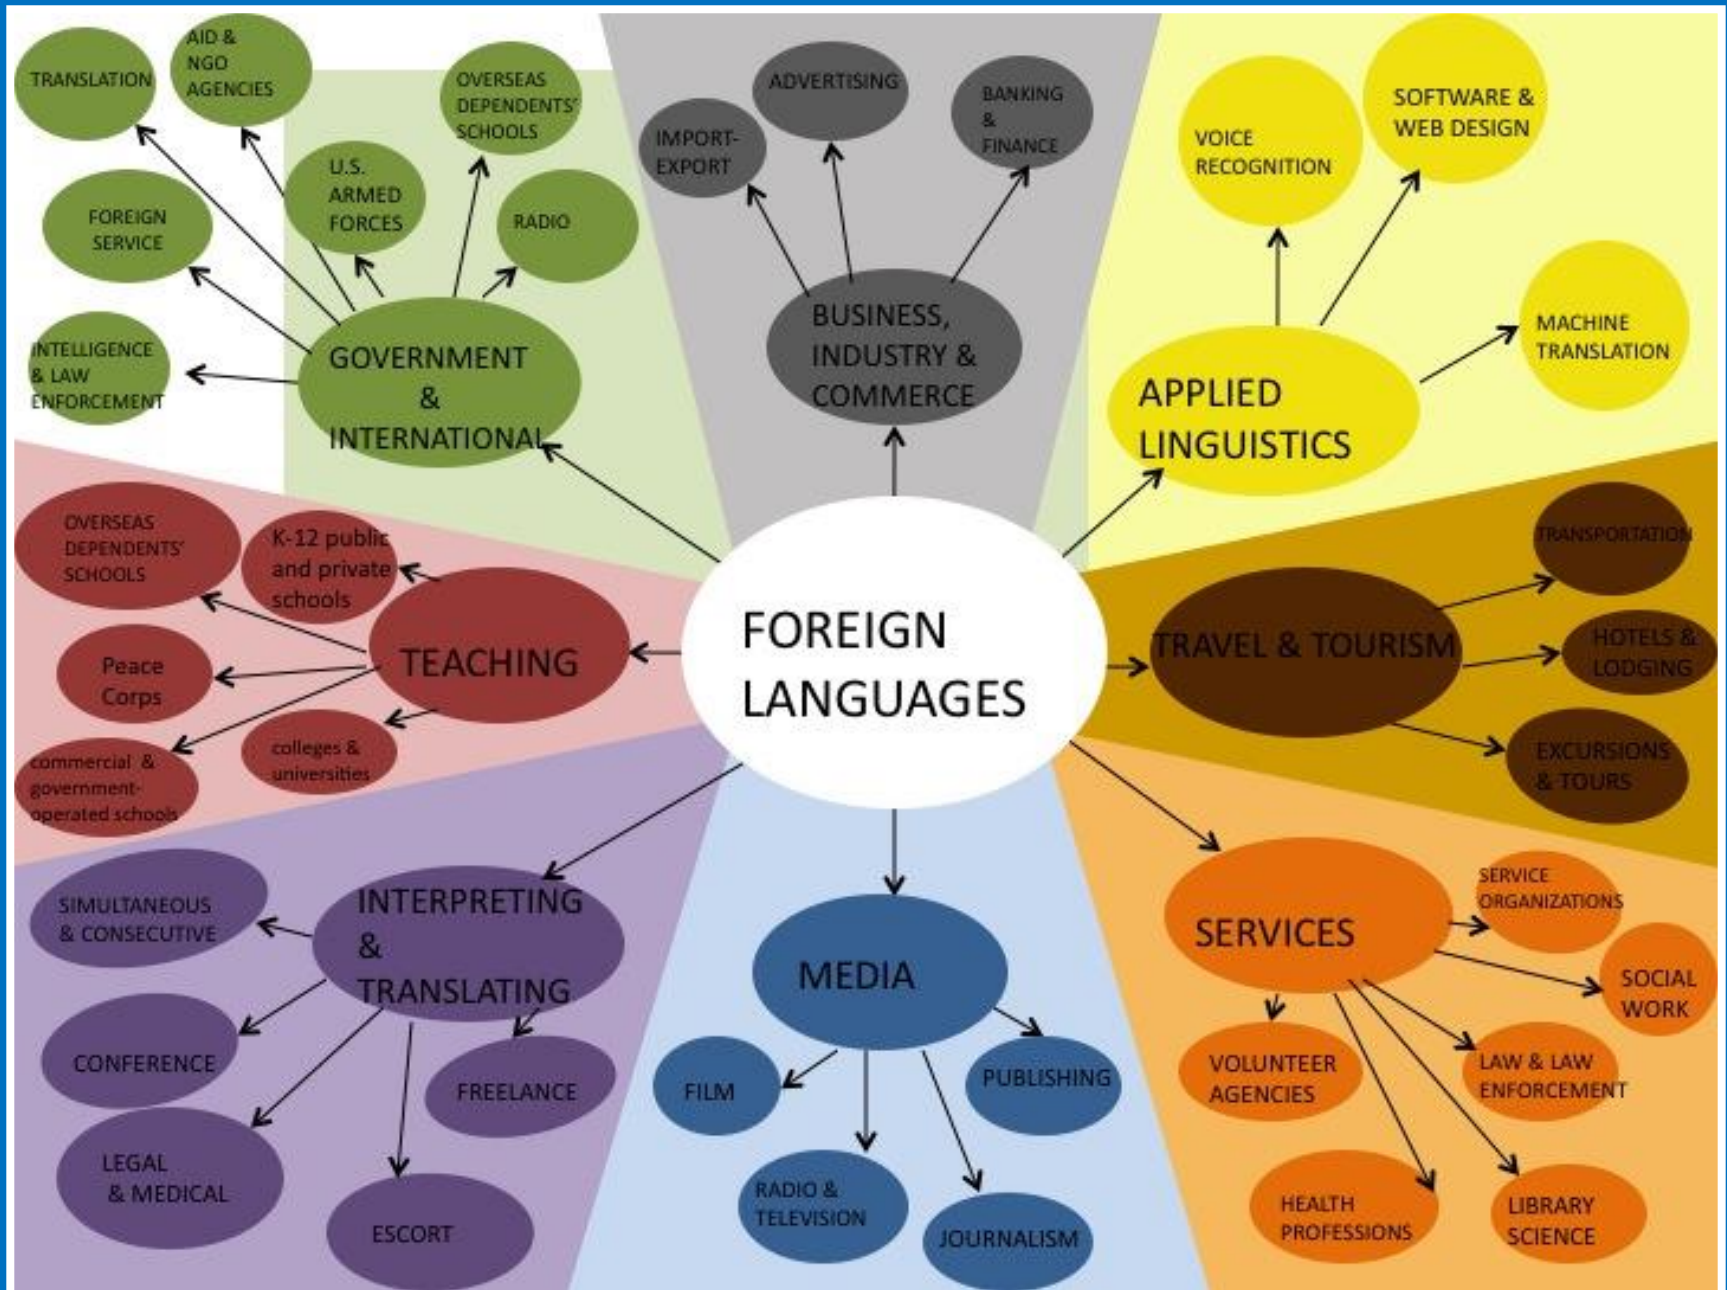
TRANSLATION

AID & NGO AGENCIES

OVERSEAS DEPENDENTS' SCHOOLS

U.S. ARMED FORCES

RADIO

FOREIGN SERVICE

INTELLIGENCE & LAW ENFORCEMENT

GOVERNMENT & INTERNATIONAL

ADVERTISING

IMPORT-EXPORT

BANKING & FINANCE

BUSINESS, INDUSTRY & COMMERCE

VOICE RECOGNITION

SOFTWARE & WEB DESIGN

MACHINE TRANSLATION

APPLIED LINGUISTICS

OVERSEAS DEPENDENTS' SCHOOLS

K-12 public and private schools

Peace Corps

TEACHING

colleges & universities

commercial & government-operated schools

FOREIGN LANGUAGES

TRANSPORTATION

TRAVEL & TOURISM

HOTELS & LODGING

EXCURSIONS & TOURS

SIMULTANEOUS & CONSECUTIVE

INTERPRETING & TRANSLATING

CONFERENCE

FREELANCE

LEGAL & MEDICAL

ESCORT

MEDIA

FILM

PUBLISHING

RADIO & TELEVISION

JOURNALISM

SERVICES

SERVICE ORGANIZATIONS

SOCIAL WORK

VOLUNTEER AGENCIES

LAW & LAW ENFORCEMENT

HEALTH PROFESSIONS

LIBRARY SCIENCE